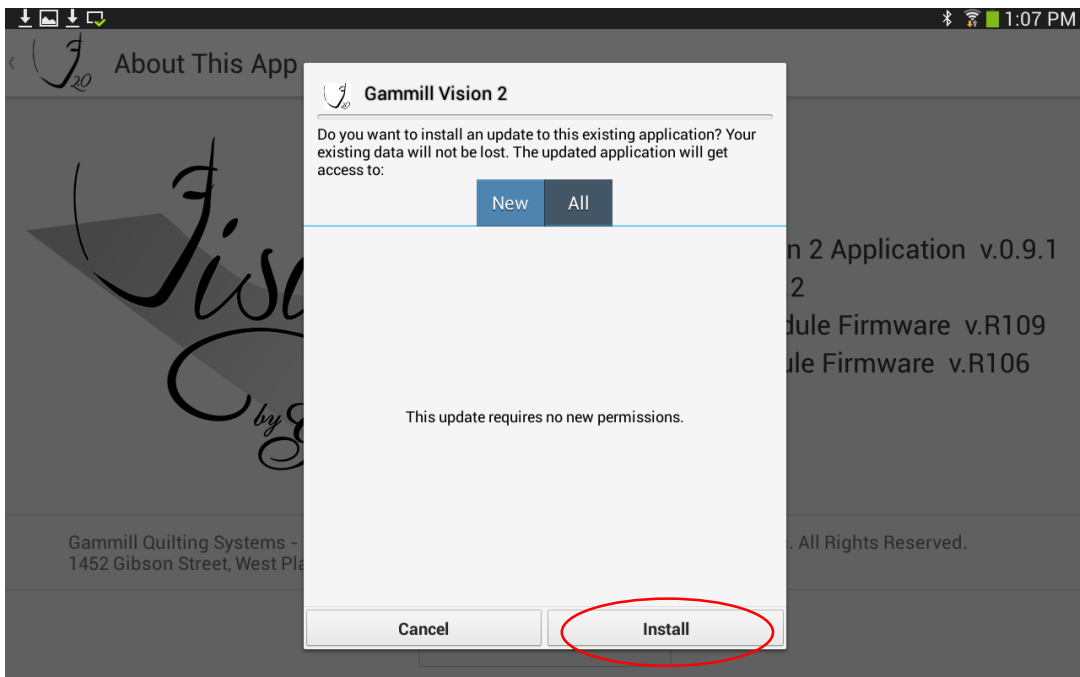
1:07 PM

About This App

Gammill Vision 2

Do you want to install an update to this existing application? Your existing data will not be lost. The updated application will get access to:

New All

This update requires no new permissions.

Cancel Install

n 2 Application v.0.9.1
2
dule Firmware v.R109
dule Firmware v.R106

Gammill Quilting Systems - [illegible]. All Rights Reserved.
1452 Gibson Street, West Pla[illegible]